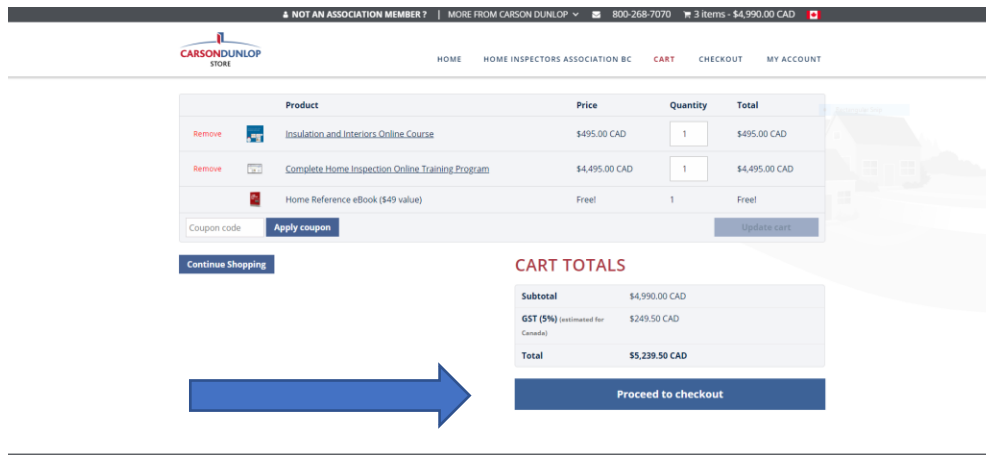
NOT AN ASSOCIATION MEMBER ? | MORE FROM CARSON DUNLOP 800-268-7070 3 items - $4,990.00 CAD

CARSONDUNLOP STORE

HOME HOME INSPECTORS ASSOCIATION BC CART CHECKOUT MY ACCOUNT

| | | Product | Price | Quantity | Total |
|---|---|---|---|---|---|
| Remove | | Insulation and Interiors Online Course | $495.00 CAD | 1 | $495.00 CAD |
| Remove | | Complete Home Inspection Online Training Program | $4,495.00 CAD | 1 | $4,495.00 CAD |
| | | Home Reference eBook ($49 value) | Free! | 1 | Free! |

Coupon code Apply coupon Update cart

Continue Shopping

CART TOTALS

| | |
|---|---|
| Subtotal | $4,990.00 CAD |
| GST (5%) (estimated for Canada) | $249.50 CAD |
| Total | $5,239.50 CAD |

Proceed to checkout